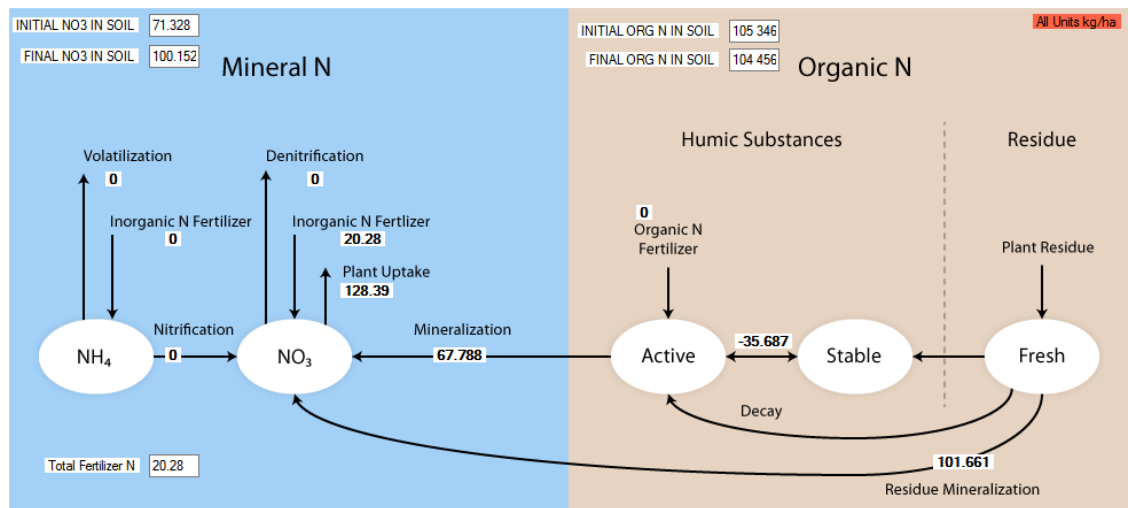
INITIAL NO3 IN SOIL 71.328
FINAL NO3 IN SOIL 100.152

Mineral N

INITIAL ORG N IN SOIL 105 346
FINAL ORG N IN SOIL 104 456

Organic N

All Units kg/ha

Humic Substances

Residue

Volatilization
0

Denitrification
0

Inorganic N Fertilizer
0

Inorganic N Fertlizer
20.28

Plant Uptake
128.39

0
Organic N
Fertilizer

Plant Residue

$NH_4$

Nitrification
0

$NO_3$

Mineralization
67.788

Active

-35.687

Stable

Fresh

Decay

Total Fertilizer N 20.28

101.661
Residue Mineralization